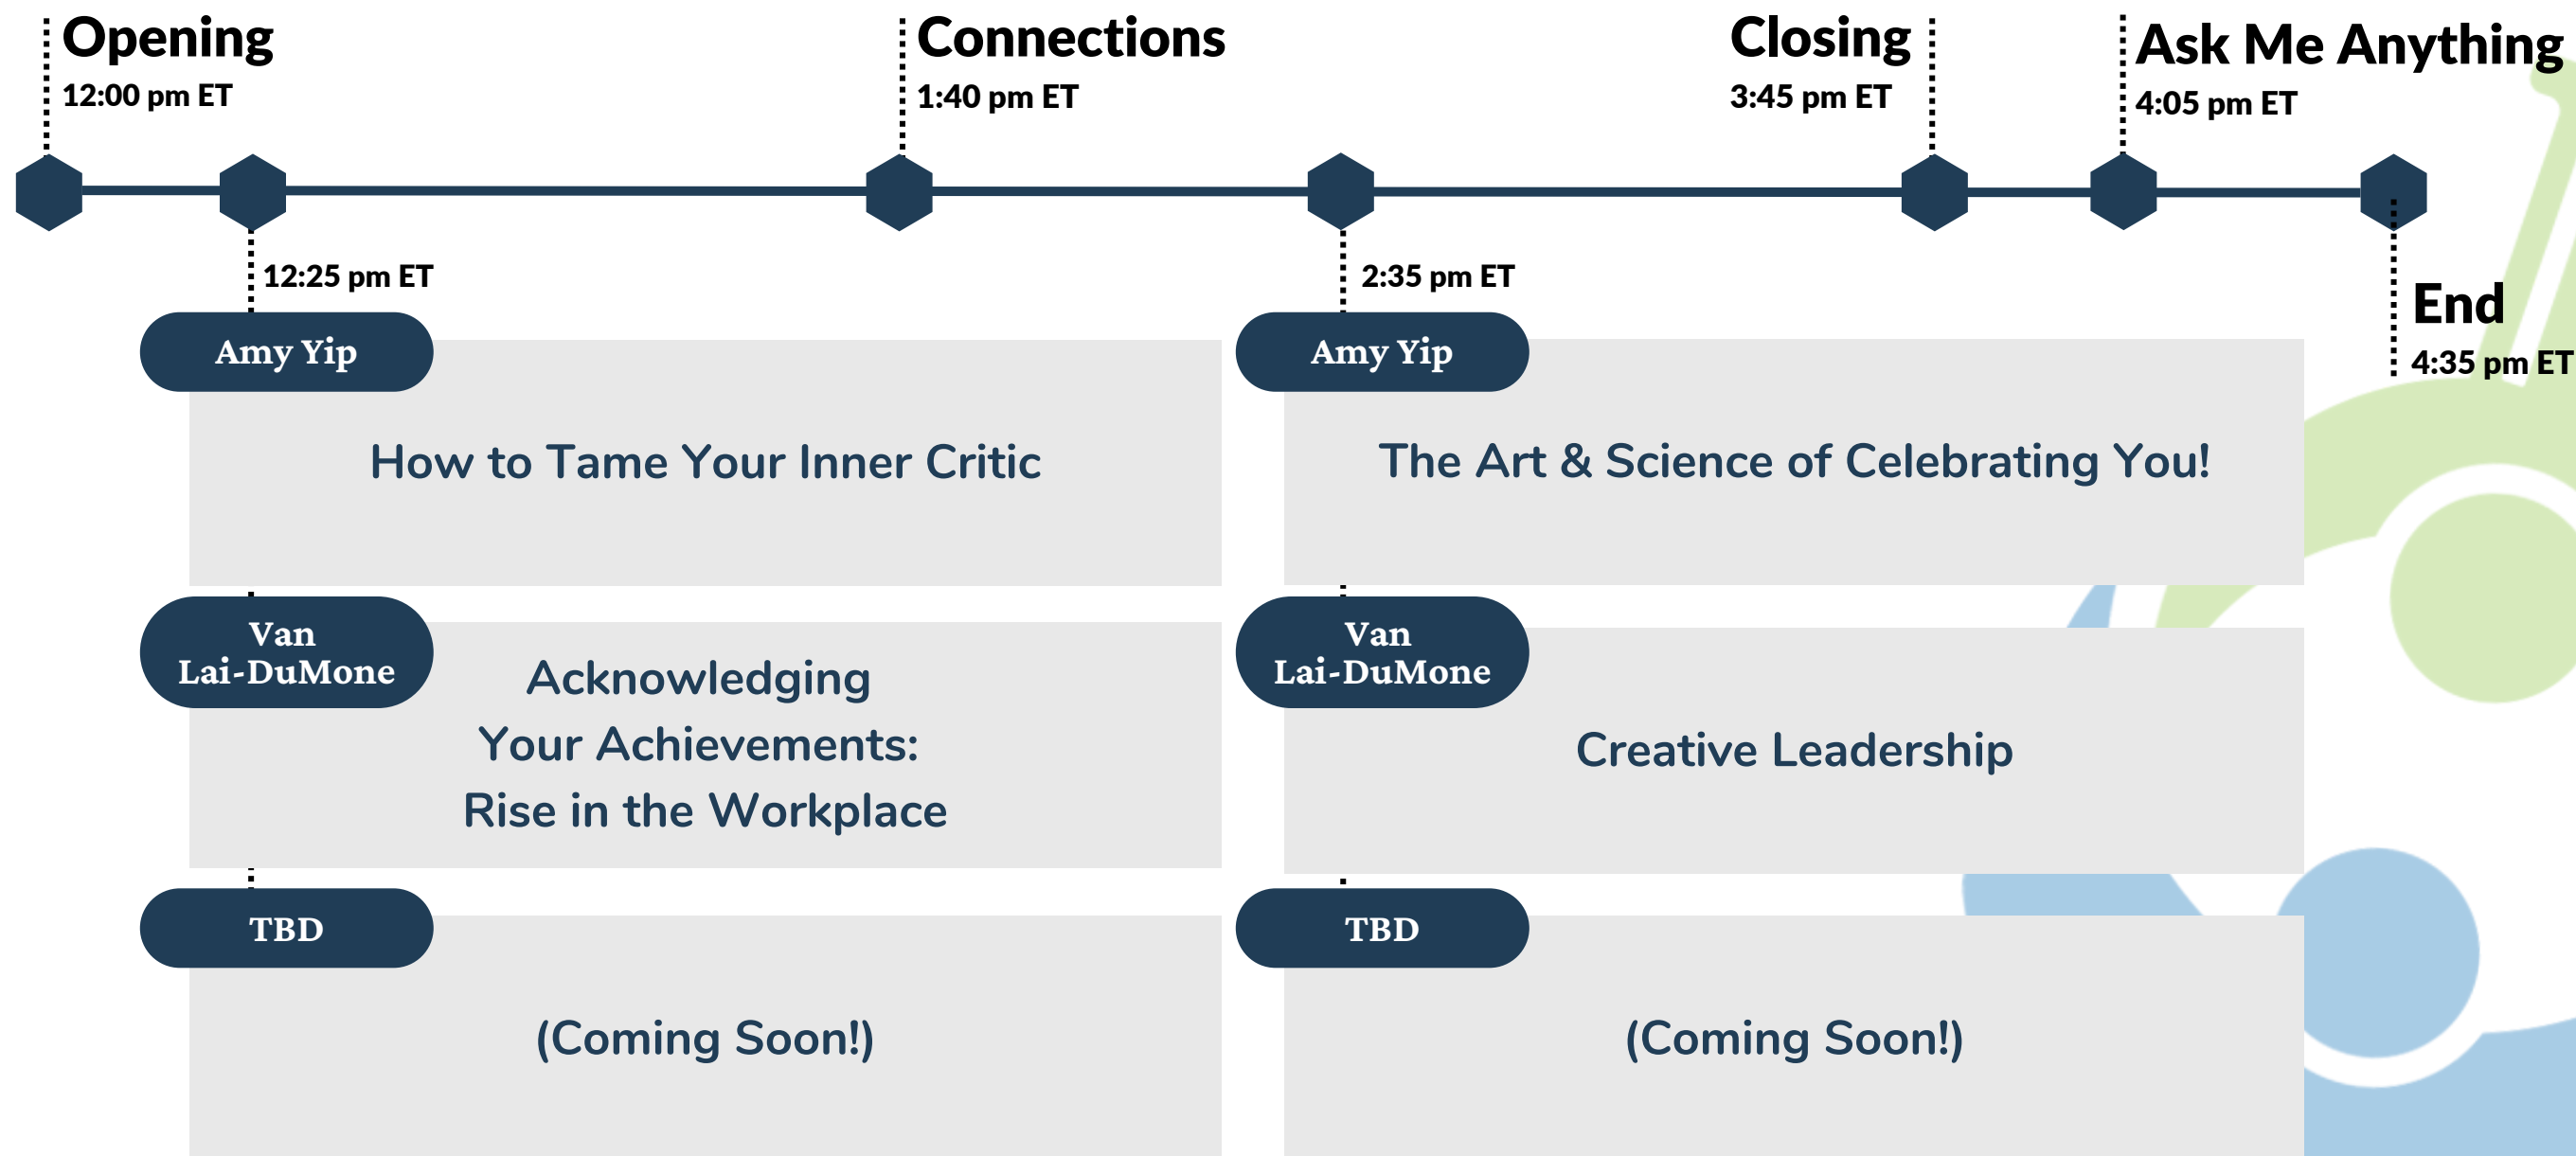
Opening
12:00 pm ET

Connections
1:40 pm ET

Closing
3:45 pm ET

Ask Me Anything
4:05 pm ET

12:25 pm ET

2:35 pm ET

End
4:35 pm ET

Amy Yip
How to Tame Your Inner Critic

Van Lai-DuMone
Acknowledging Your Achievements: Rise in the Workplace

TBD
(Coming Soon!)

Amy Yip
The Art & Science of Celebrating You!

Van Lai-DuMone
Creative Leadership

TBD
(Coming Soon!)